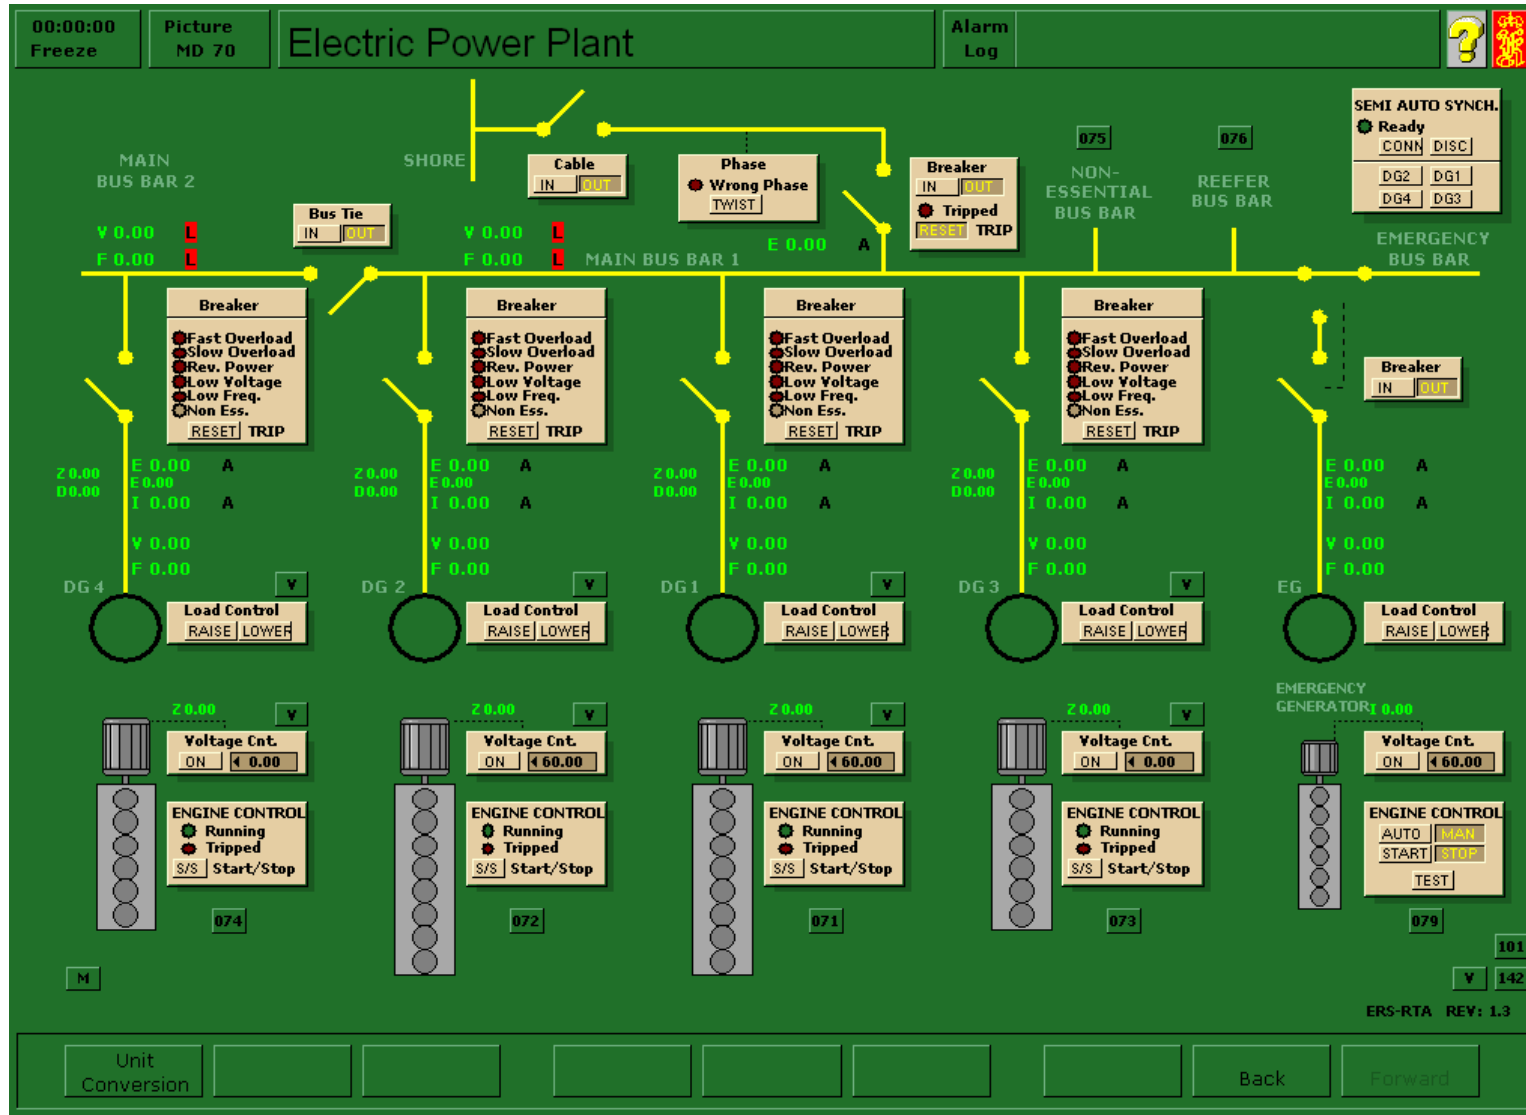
00:00:00 Freeze

Picture MD 70

Electric Power Plant

Alarm Log

?

SEMI AUTO SYNCH.
Ready
CONN DISC
DG2 DG1
DG4 DG3

075

076

MAIN BUS BAR 2

SHORE

Cable
IN OUT

Phase
Wrong Phase
TWIST

Breaker
IN OUT
Tripped
RESET TRIP

NON-ESSENTIAL BUS BAR

REEFER BUS BAR

EMERGENCY BUS BAR

Bus Tie
IN OUT

V 0.00 L
F 0.00 L

V 0.00 L
F 0.00 L

MAIN BUS BAR 1

E 0.00 A

Breaker
Fast Overload
Slow Overload
Rev. Power
Low Voltage
Low Freq.
Non Ess.
RESET TRIP

Breaker
Fast Overload
Slow Overload
Rev. Power
Low Voltage
Low Freq.
Non Ess.
RESET TRIP

Breaker
Fast Overload
Slow Overload
Rev. Power
Low Voltage
Low Freq.
Non Ess.
RESET TRIP

Breaker
Fast Overload
Slow Overload
Rev. Power
Low Voltage
Low Freq.
Non Ess.
RESET TRIP

Breaker
IN OUT

Z 0.00
D 0.00
E 0.00 A
E 0.00
I 0.00 A
V 0.00
F 0.00

Z 0.00
D 0.00
E 0.00 A
E 0.00
I 0.00 A
V 0.00
F 0.00

Z 0.00
D 0.00
E 0.00 A
E 0.00
I 0.00 A
V 0.00
F 0.00

Z 0.00
D 0.00
E 0.00 A
E 0.00
I 0.00 A
V 0.00
F 0.00

E 0.00 A
E 0.00
I 0.00 A
V 0.00
F 0.00

DG 4 V
Load Control
RAISE LOWER

DG 2 V
Load Control
RAISE LOWER

DG 1 V
Load Control
RAISE LOWER

DG 3 V
Load Control
RAISE LOWER

EG
Load Control
RAISE LOWER

Z 0.00 V
Voltage Cnt.
ON 0.00

Z 0.00 V
Voltage Cnt.
ON 60.00

Z 0.00 V
Voltage Cnt.
ON 60.00

Z 0.00 V
Voltage Cnt.
ON 0.00

EMERGENCY GENERATOR I 0.00
Voltage Cnt.
ON 60.00

ENGINE CONTROL
Running
Tripped
S/S Start/Stop

ENGINE CONTROL
Running
Tripped
S/S Start/Stop

ENGINE CONTROL
Running
Tripped
S/S Start/Stop

ENGINE CONTROL
Running
Tripped
S/S Start/Stop

ENGINE CONTROL
AUTO MAN
START STOP
TEST

074

072

071

073

079

101

M

V 142

ERS-RTA REV: 1.3

Unit Conversion

Back

Forward